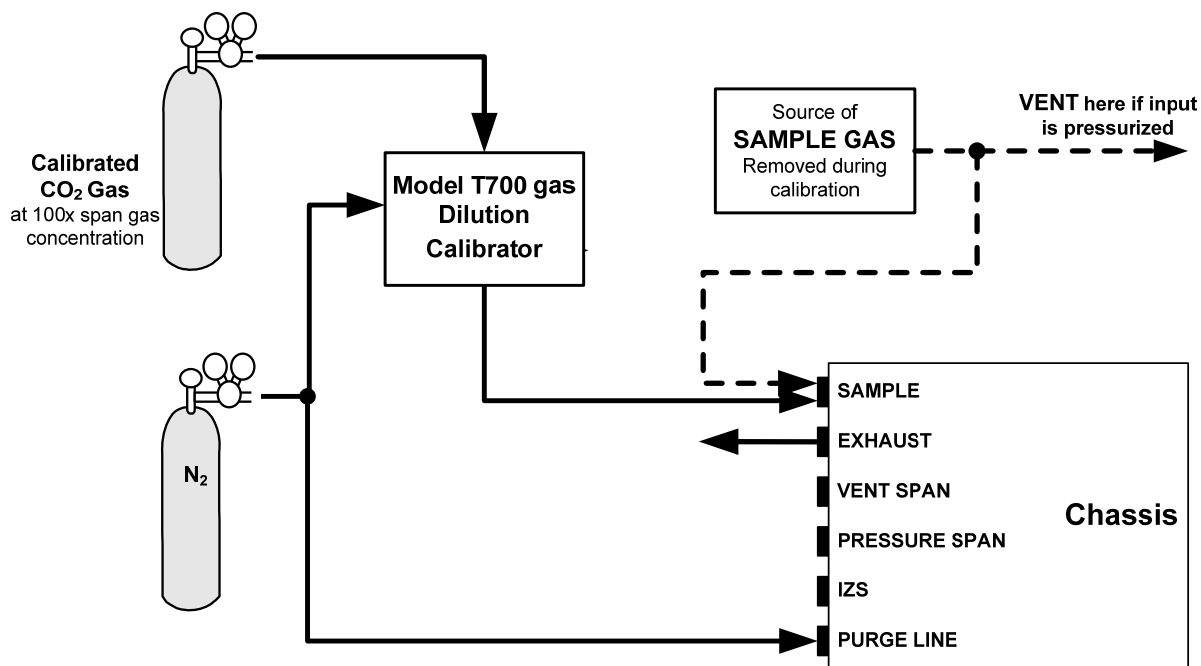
Calibrated $CO_2$ Gas at 100x span gas concentration

Model T700 gas Dilution Calibrator

Source of SAMPLE GAS Removed during calibration

VENT here if input is pressurized

$N_2$

SAMPLE

EXHAUST

VENT SPAN

PRESSURE SPAN

IZS

PURGE LINE

Chassis